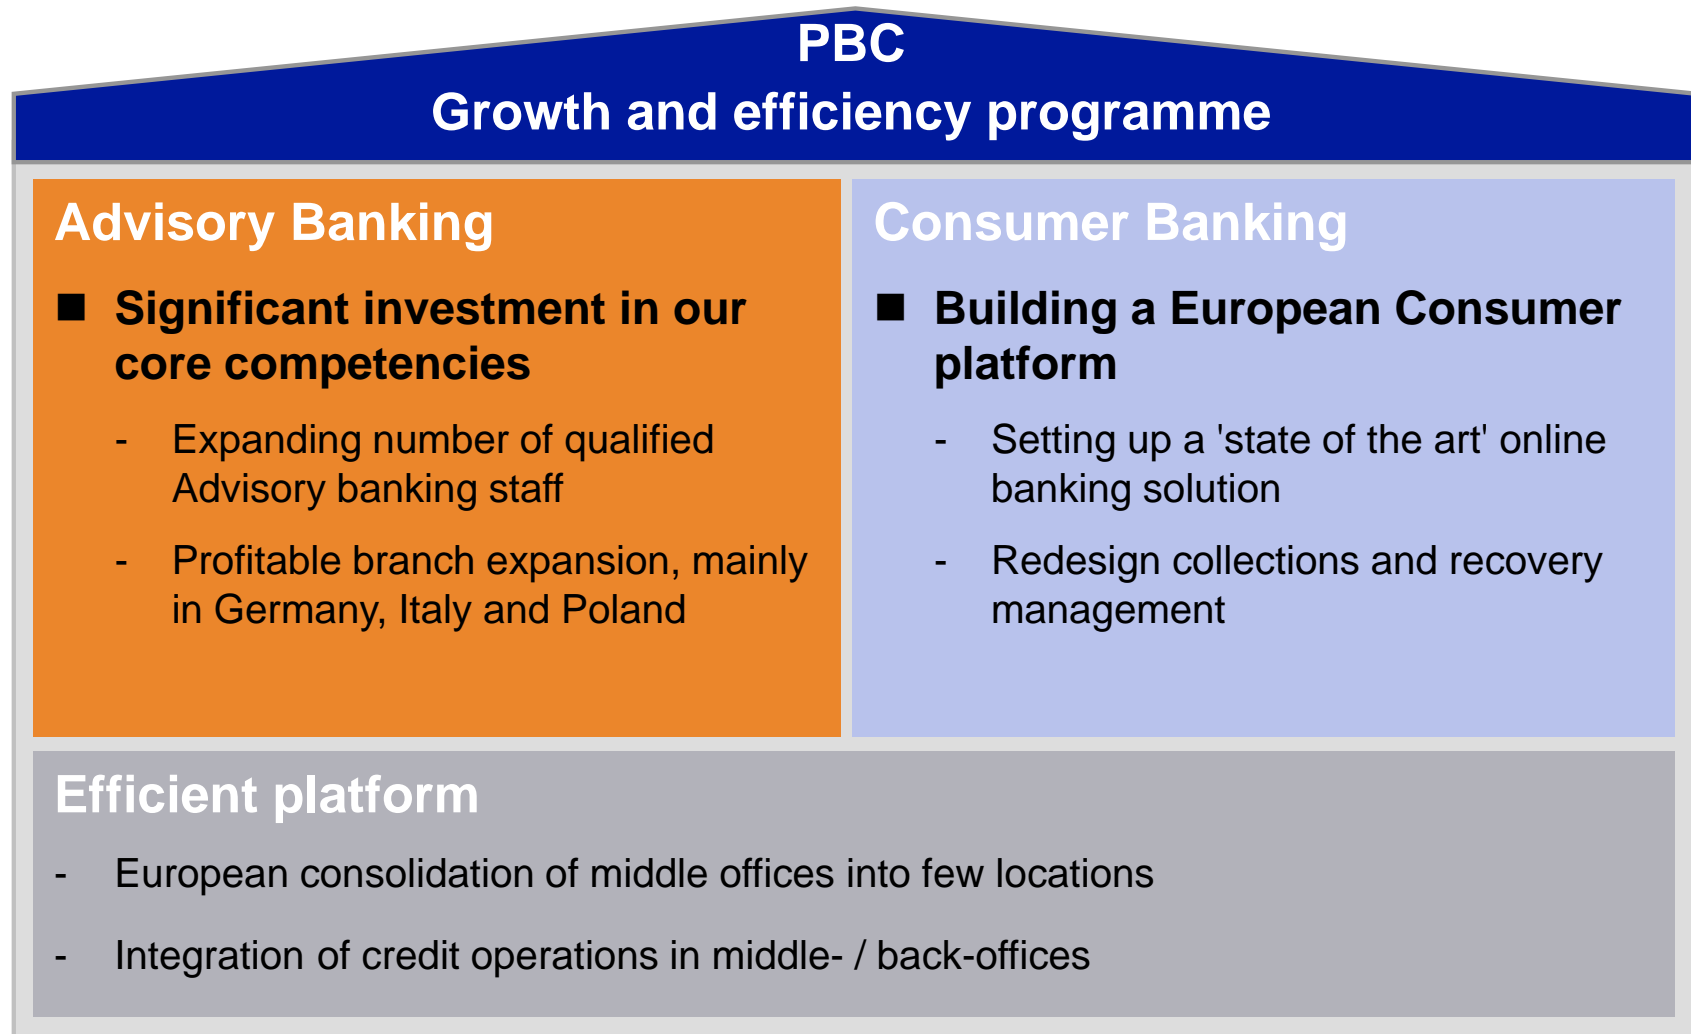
PBC
Growth and efficiency programme

Advisory Banking

■ Significant investment in our core competencies

- Expanding number of qualified Advisory banking staff

- Profitable branch expansion, mainly in Germany, Italy and Poland

Consumer Banking

■ Building a European Consumer platform

- Setting up a 'state of the art' online banking solution

- Redesign collections and recovery management

Efficient platform

- European consolidation of middle offices into few locations

- Integration of credit operations in middle- / back-offices